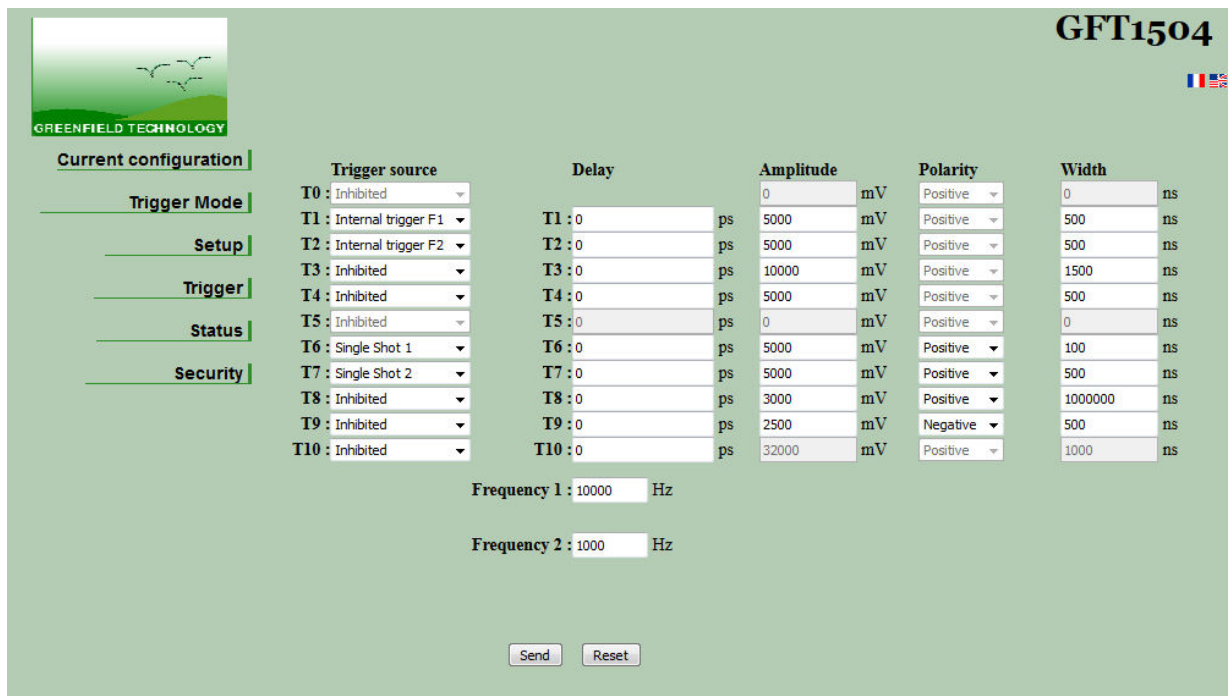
GREENFIELD TECHNOLOGY

GFT1504

Current configuration

Trigger Mode

Setup

Trigger

Status

Security

| Trigger source | | Delay | | Amplitude | | Polarity | Width | |
|---|---|---|---|---|---|---|---|---|
| T0 : Inhibited | | | | 0 | mV | Positive | 0 | ns |
| T1 : Internal trigger F1 | T1 : | 0 | ps | 5000 | mV | Positive | 500 | ns |
| T2 : Internal trigger F2 | T2 : | 0 | ps | 5000 | mV | Positive | 500 | ns |
| T3 : Inhibited | T3 : | 0 | ps | 10000 | mV | Positive | 1500 | ns |
| T4 : Inhibited | T4 : | 0 | ps | 5000 | mV | Positive | 500 | ns |
| T5 : Inhibited | T5 : | 0 | ps | 0 | mV | Positive | 0 | ns |
| T6 : Single Shot 1 | T6 : | 0 | ps | 5000 | mV | Positive | 100 | ns |
| T7 : Single Shot 2 | T7 : | 0 | ps | 5000 | mV | Positive | 500 | ns |
| T8 : Inhibited | T8 : | 0 | ps | 3000 | mV | Positive | 1000000 | ns |
| T9 : Inhibited | T9 : | 0 | ps | 2500 | mV | Negative | 500 | ns |
| T10 : Inhibited | T10 : | 0 | ps | 32000 | mV | Positive | 1000 | ns |

Frequency 1 : 10000 Hz

Frequency 2 : 1000 Hz

Send Reset